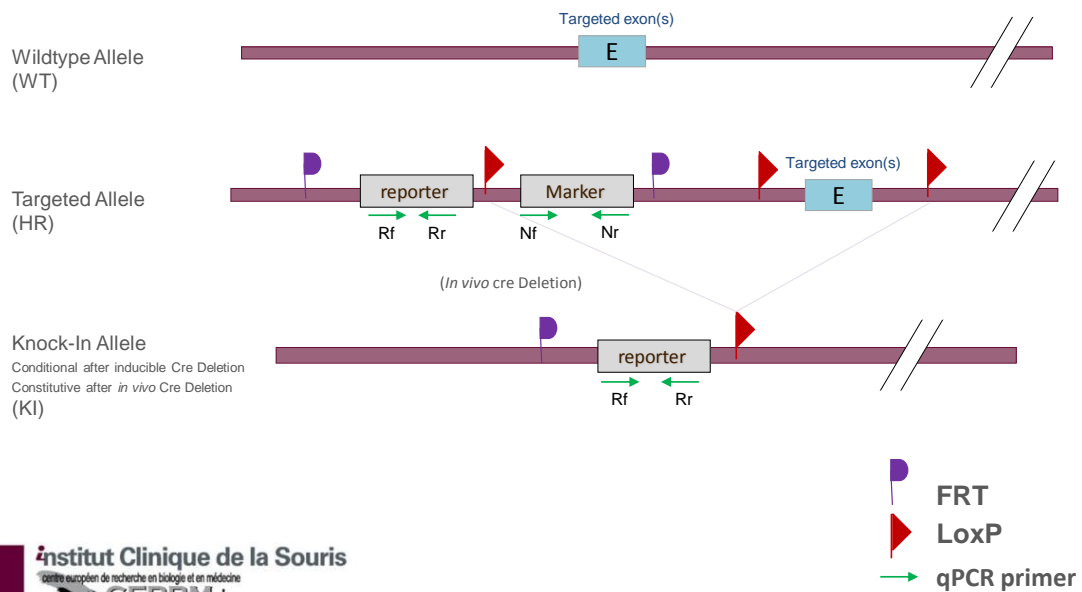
Targeted exon(s)

Wildtype Allele
(WT)

E

Targeted Allele
(HR)

reporter

Marker

Targeted exon(s)

E

Rf Rr

Nf Nr

(*In vivo* cre Deletion)

Knock-In Allele
Conditional after inducible Cre Deletion
Constitutive after *in vivo* Cre Deletion
(KI)

reporter

Rf Rr

FRT

LoxP

qPCR primer

institut Clinique de la Souris
centre européen de recherche en biologie et en médecine
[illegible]